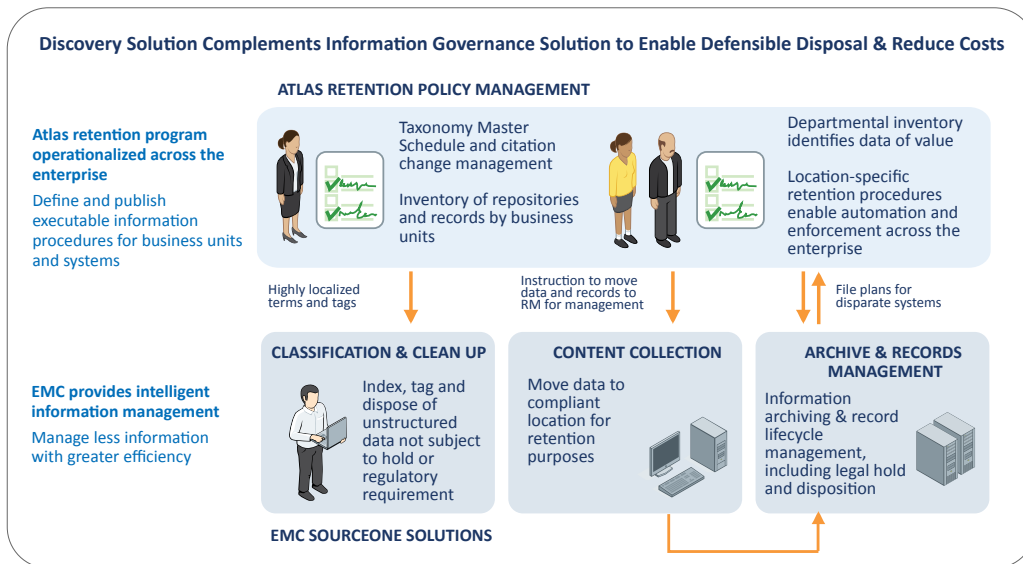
Discovery Solution Complements Information Governance Solution to Enable Defensible Disposal & Reduce Costs

ATLAS RETENTION POLICY MANAGEMENT

Atlas retention program operationalized across the enterprise

Define and publish executable information procedures for business units and systems

Taxonomy Master Schedule and citation change management

Inventory of repositories and records by business units

Departmental inventory identifies data of value

Location-specific retention procedures enable automation and enforcement across the enterprise

Highly localized terms and tags

Instruction to move data and records to RM for management

File plans for disparate systems

CLASSIFICATION & CLEAN UP

Index, tag and dispose of unstructured data not subject to hold or regulatory requirement

CONTENT COLLECTION

Move data to compliant location for retention purposes

ARCHIVE & RECORDS MANAGEMENT

Information archiving & record lifecycle management, including legal hold and disposition

EMC provides intelligent information management

Manage less information with greater efficiency

EMC SOURCEONE SOLUTIONS